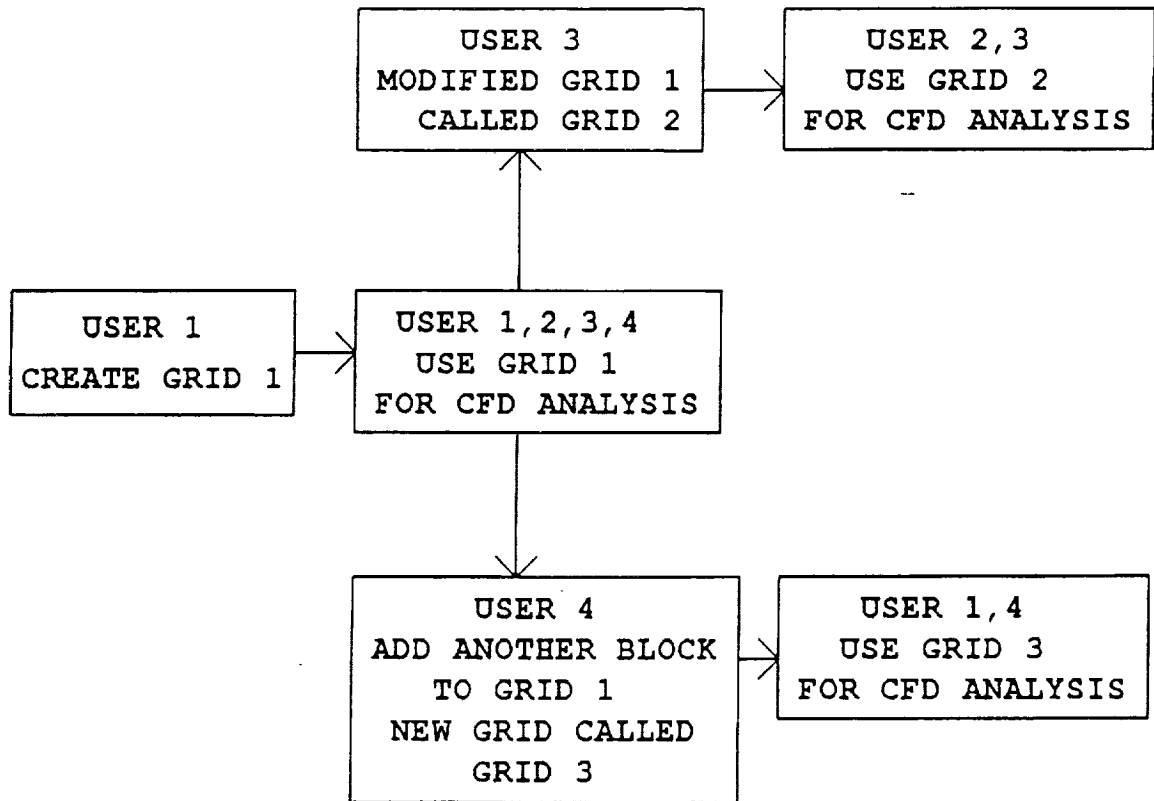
USER 3
MODIFIED GRID 1
CALLED GRID 2

USER 2,3
USE GRID 2
FOR CFD ANALYSIS

USER 1
CREATE GRID 1

USER 1,2,3,4
USE GRID 1
FOR CFD ANALYSIS

USER 4
ADD ANOTHER BLOCK
TO GRID 1
NEW GRID CALLED
GRID 3

USER 1,4
USE GRID 3
FOR CFD ANALYSIS